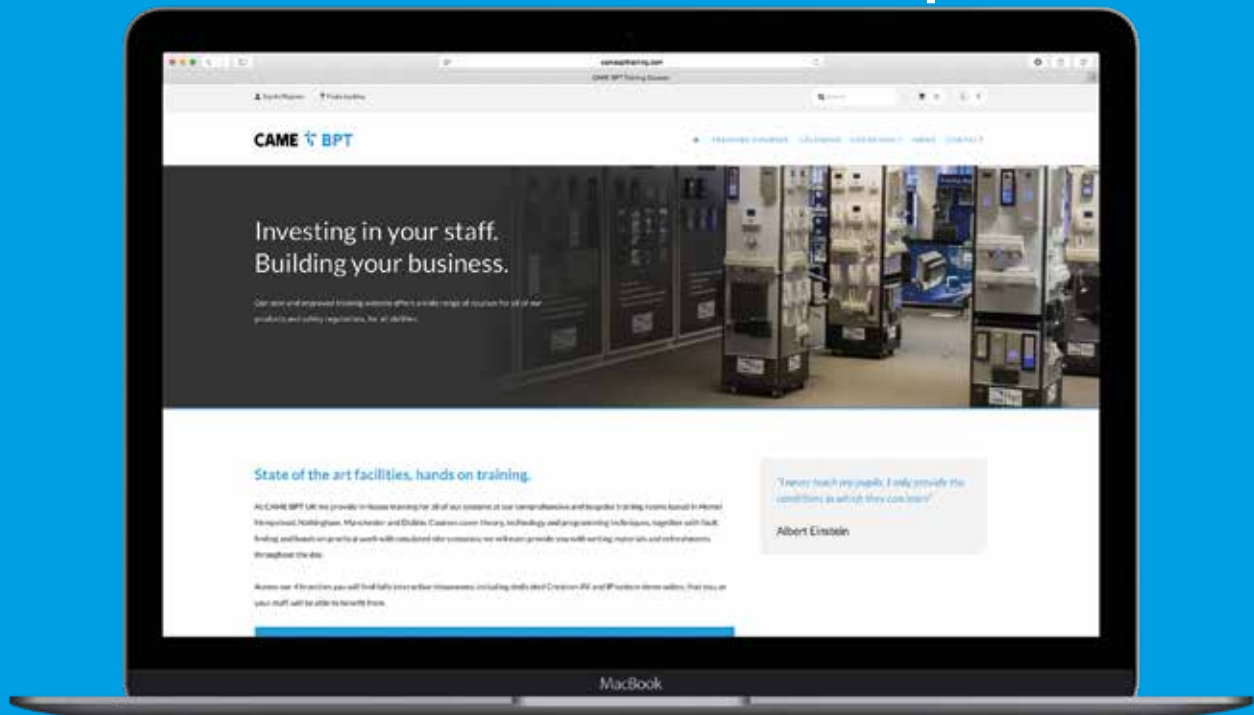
camebpttraining.com

CAME BPT Training Courses

CAME BPT

TRAINING COURSES CALENDAR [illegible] NEWS CONTACT

Investing in your staff.
Building your business.

Our new and improved training website offers a wide range of courses for all of our products and safety regulations, for all abilities.

State of the art facilities, hands on training.

At CAME BPT UK we provide in-house training for all of our systems at our comprehensive and bespoke training rooms based in Hemel Hempstead, Nottingham, Manchester and Dublin. Courses cover theory, technology and programming techniques, together with fault finding and hands on practical work with simulated site scenarios; we will even provide you with writing materials and refreshments throughout the day.

Across our 4 branches you will find fully interactive showrooms, including dedicated Comelit IPX and IP system demo walls, that you or your staff will be able to benefit from.

"I never teach my pupils. I only provide the conditions in which they can learn"

Albert Einstein

MacBook